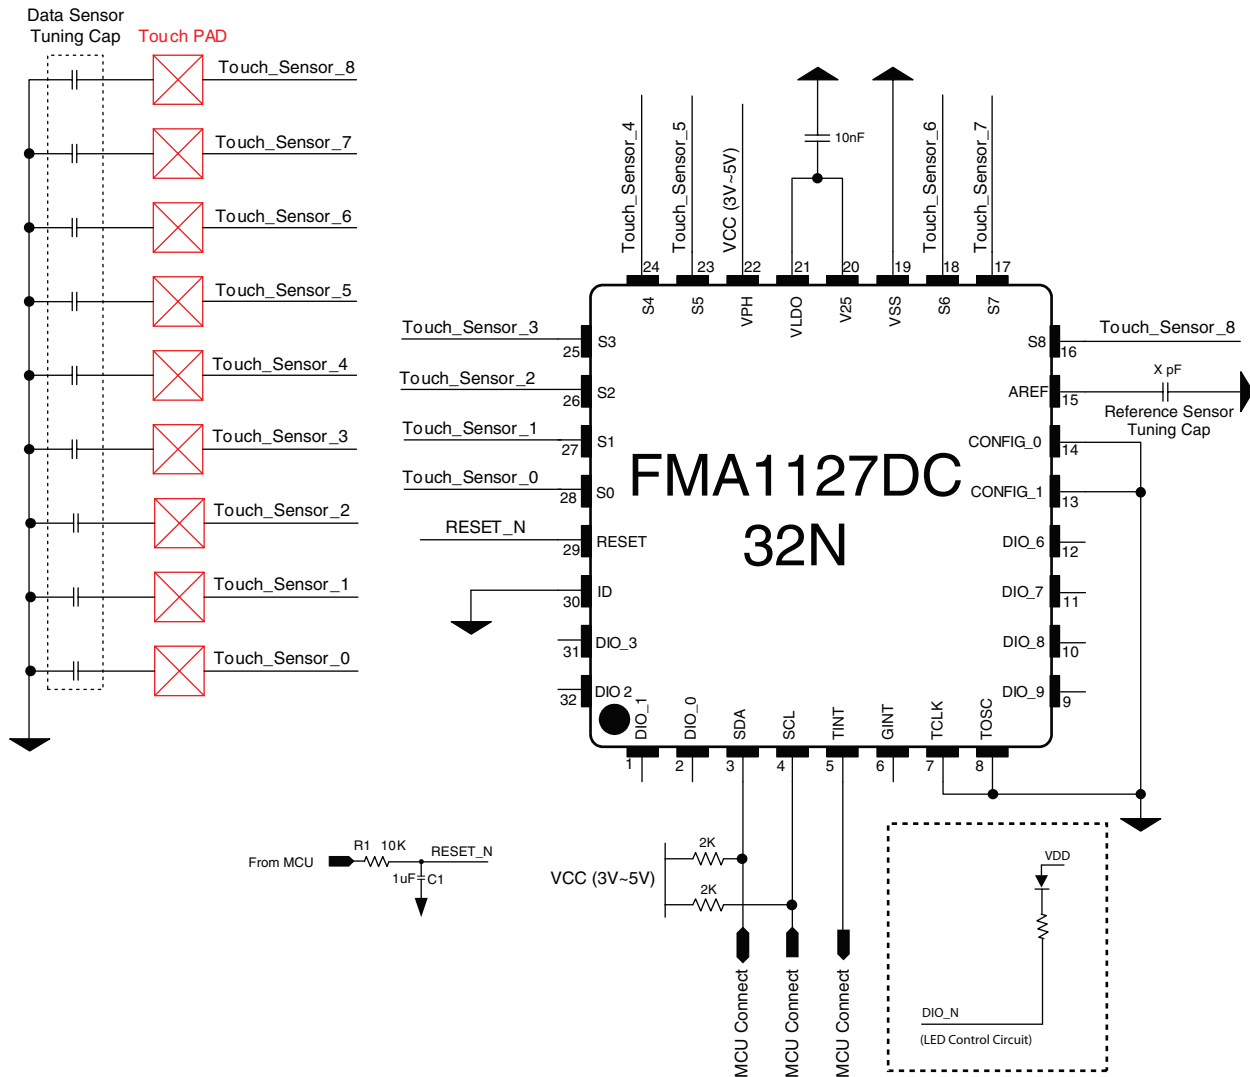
Data Sensor
Tuning Cap
Touch PAD

Touch_Sensor_8
Touch_Sensor_7
Touch_Sensor_6
Touch_Sensor_5
Touch_Sensor_4
Touch_Sensor_3
Touch_Sensor_2
Touch_Sensor_1
Touch_Sensor_0

Touch_Sensor_4
Touch_Sensor_5
VCC (3V~5V)
10nF
Touch_Sensor_6
Touch_Sensor_7

24 23 22 21 20 19 18 17
S4 S5 VPH VLDO V25 VSS S6 S7

Touch_Sensor_3
25 S3
Touch_Sensor_2
26 S2
Touch_Sensor_1
27 S1
Touch_Sensor_0
28 S0
RESET_N
29 RESET
30 ID
31 DIO_3
32 DIO 2

FMA1127DC
32N

Touch_Sensor_8
S8 16
X pF
AREF 15
Reference Sensor
Tuning Cap
CONFIG_0 14
CONFIG_1 13
DIO_6 12
DIO_7 11
DIO_8 10
DIO_9 9

DIO_1 DIO_0 SDA SCL TINT GINT TCLK TOSC
1 2 3 4 5 6 7 8

From MCU
R1 10K
RESET_N
1uF C1

2K
VCC (3V~5V)
2K

MCU Connect
MCU Connect
MCU Connect

VDD
DIO_N
(LED Control Circuit)